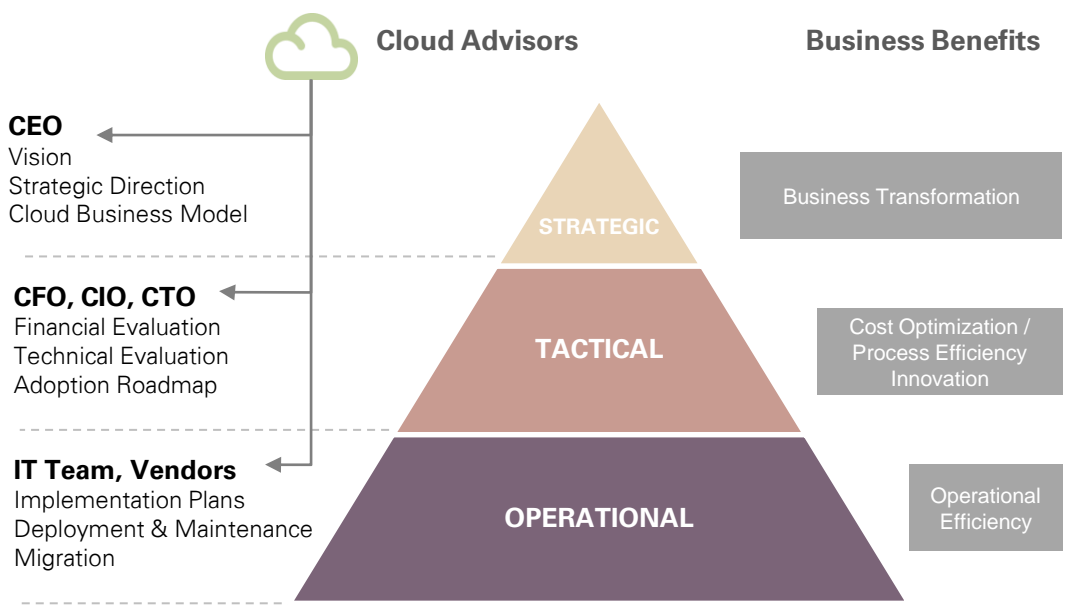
Cloud Advisors

Business Benefits

CEO
Vision
Strategic Direction
Cloud Business Model

CFO, CIO, CTO
Financial Evaluation
Technical Evaluation
Adoption Roadmap

IT Team, Vendors
Implementation Plans
Deployment & Maintenance
Migration

STRATEGIC

TACTICAL

OPERATIONAL

Business Transformation

Cost Optimization / Process Efficiency Innovation

Operational Efficiency